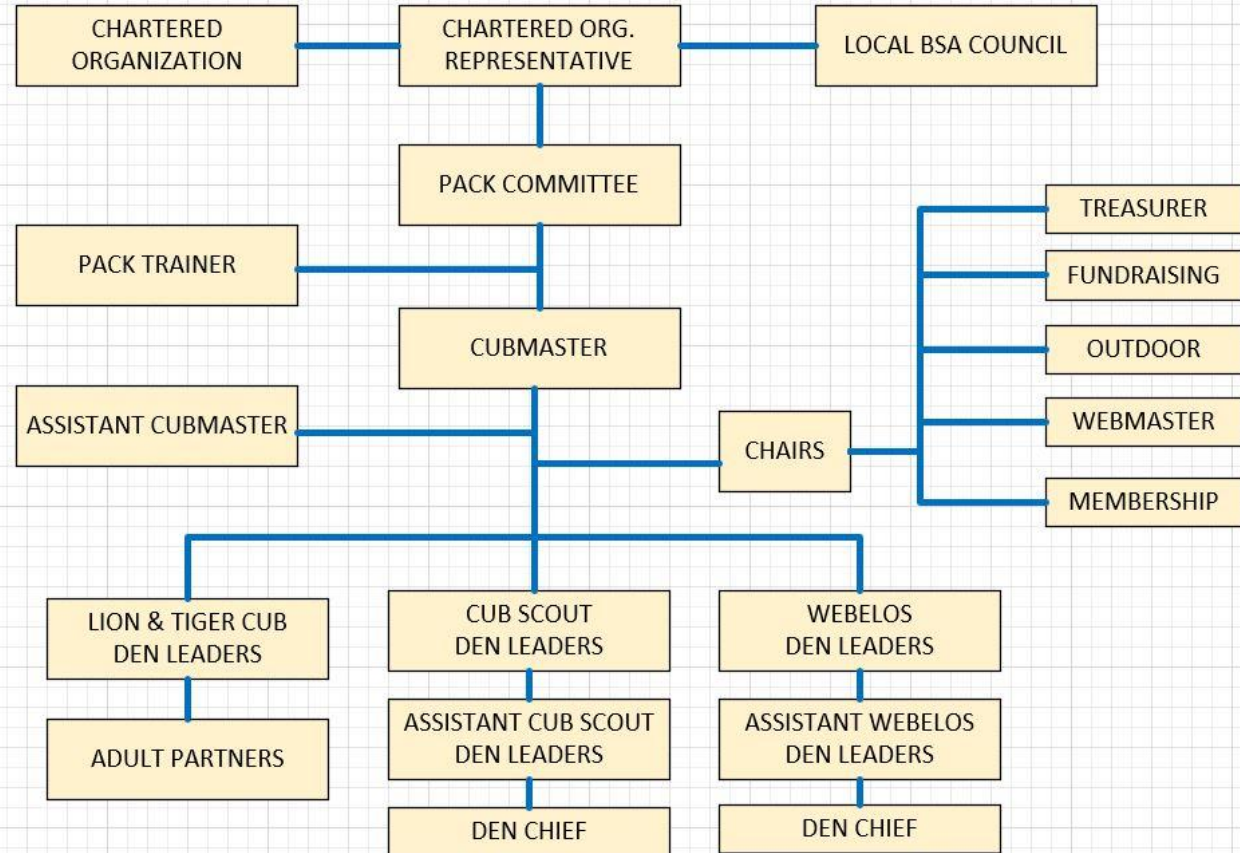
CHARTERED ORGANIZATION

CHARTERED ORG. REPRESENTATIVE

LOCAL BSA COUNCIL

PACK COMMITTEE

PACK TRAINER

TREASURER

FUNDRAISING

CUBMASTER

OUTDOOR

ASSISTANT CUBMASTER

CHAIRS

WEBMASTER

MEMBERSHIP

LION & TIGER CUB DEN LEADERS

CUB SCOUT DEN LEADERS

WEBELOS DEN LEADERS

ADULT PARTNERS

ASSISTANT CUB SCOUT DEN LEADERS

ASSISTANT WEBELOS DEN LEADERS

DEN CHIEF

DEN CHIEF